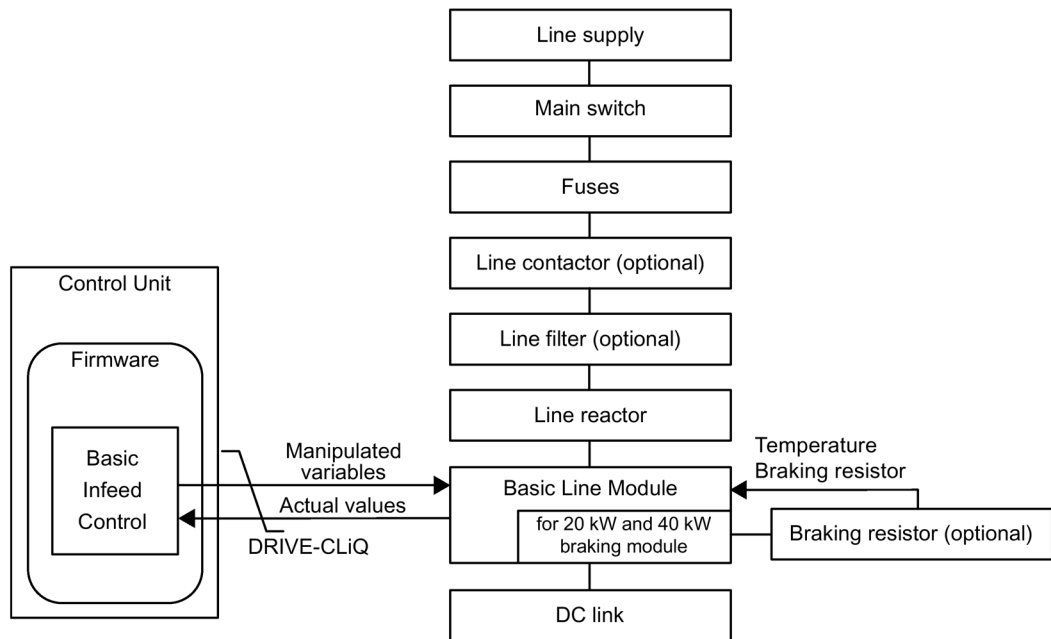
Line supply

Main switch

Fuses

Line contactor (optional)

Line filter (optional)

Line reactor

Control Unit

Firmware

Basic Infeed Control

Manipulated variables

Actual values

DRIVE-CLiQ

Temperature Braking resistor

Basic Line Module

for 20 kW and 40 kW braking module

Braking resistor (optional)

DC link